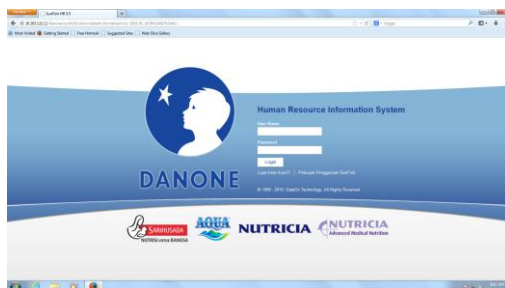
SunFish HR 5.5

Most Visited  Getting Started  Free Hotmail  Suggested Sites  Web Slice Gallery

Human Resource Information System

User Name

Password

Login

Lupa Kata Kunci? | Petunjuk Penggunaan SunFish

© 1995 - 2012. DataOn Technology. All Rights Reserved.

DANONE

SARIHUSADA
NUTRISI untuk BANGSA

AQUA

NUTRICIA

NUTRICIA
Advanced Medical Nutrition